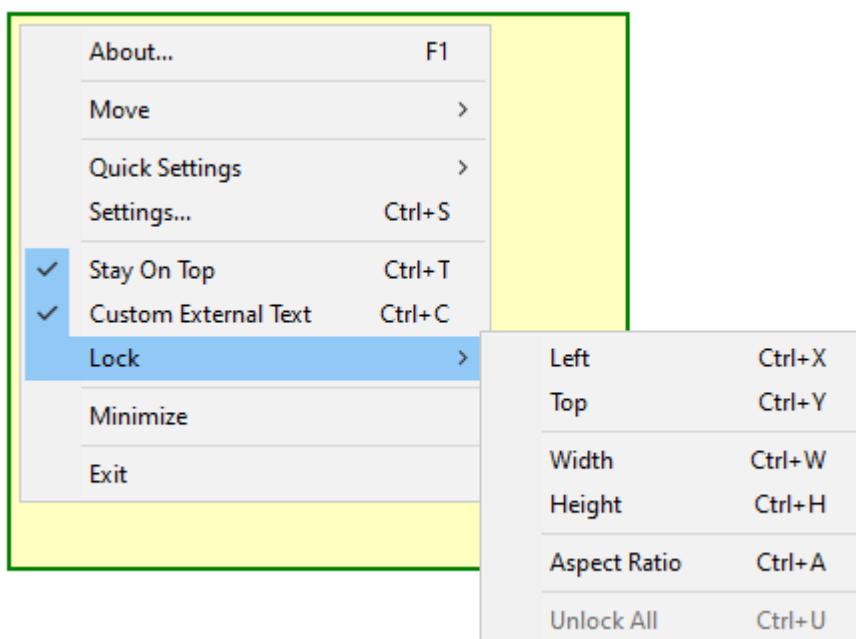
About... F1

Move >

Quick Settings >
Settings... Ctrl+S

✓ Stay On Top Ctrl+T
✓ Custom External Text Ctrl+C
Lock >

Minimize

Exit

Left Ctrl+X
Top Ctrl+Y

Width Ctrl+W
Height Ctrl+H

Aspect Ratio Ctrl+A

Unlock All Ctrl+U